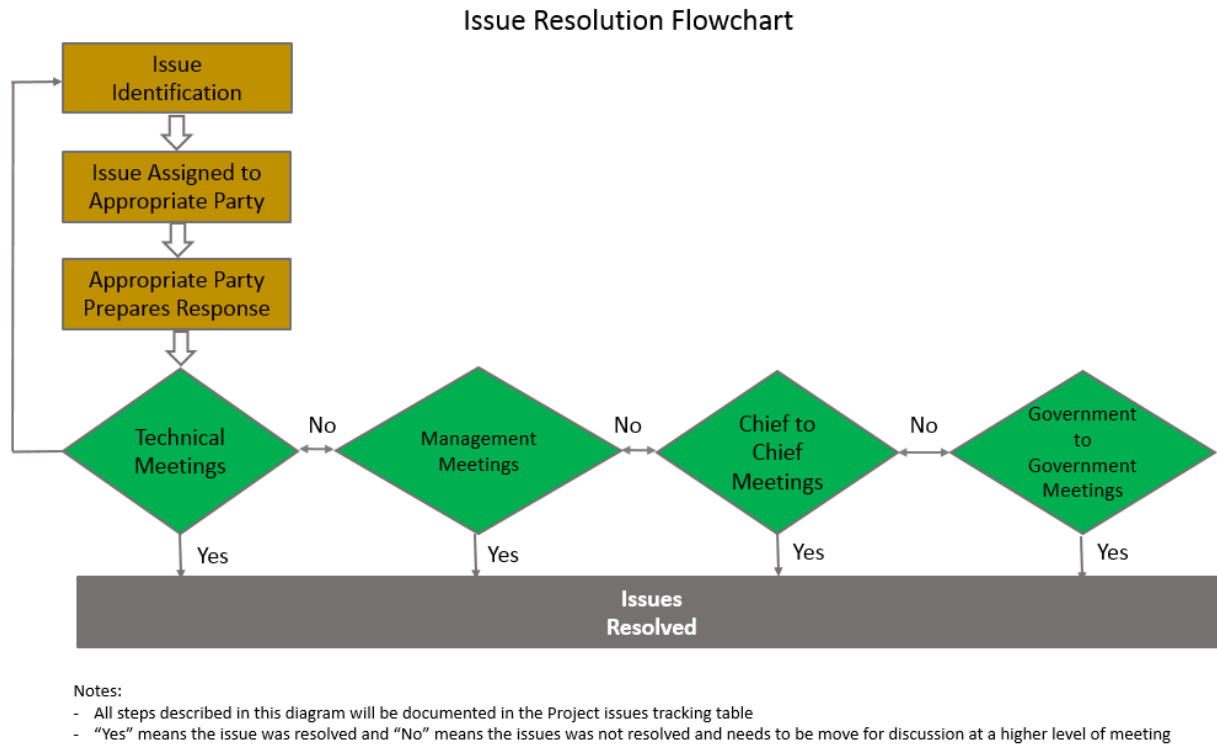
Issue Resolution Flowchart

Issue Identification

Issue Assigned to Appropriate Party

Appropriate Party Prepares Response

Technical Meetings

No

Management Meetings

No

Chief to Chief Meetings

No

Government to Government Meetings

Yes

Yes

Yes

Yes

Issues Resolved

Notes:
- All steps described in this diagram will be documented in the Project issues tracking table
- "Yes" means the issue was resolved and "No" means the issues was not resolved and needs to be move for discussion at a higher level of meeting